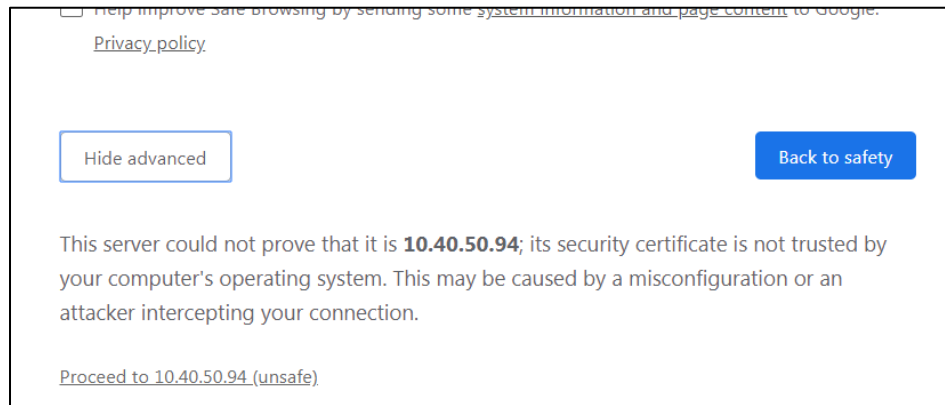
Help improve Safe Browsing by sending some system information and page content to Google.
Privacy policy

Hide advanced

Back to safety

This server could not prove that it is **10.40.50.94**; its security certificate is not trusted by your computer's operating system. This may be caused by a misconfiguration or an attacker intercepting your connection.

Proceed to 10.40.50.94 (unsafe)